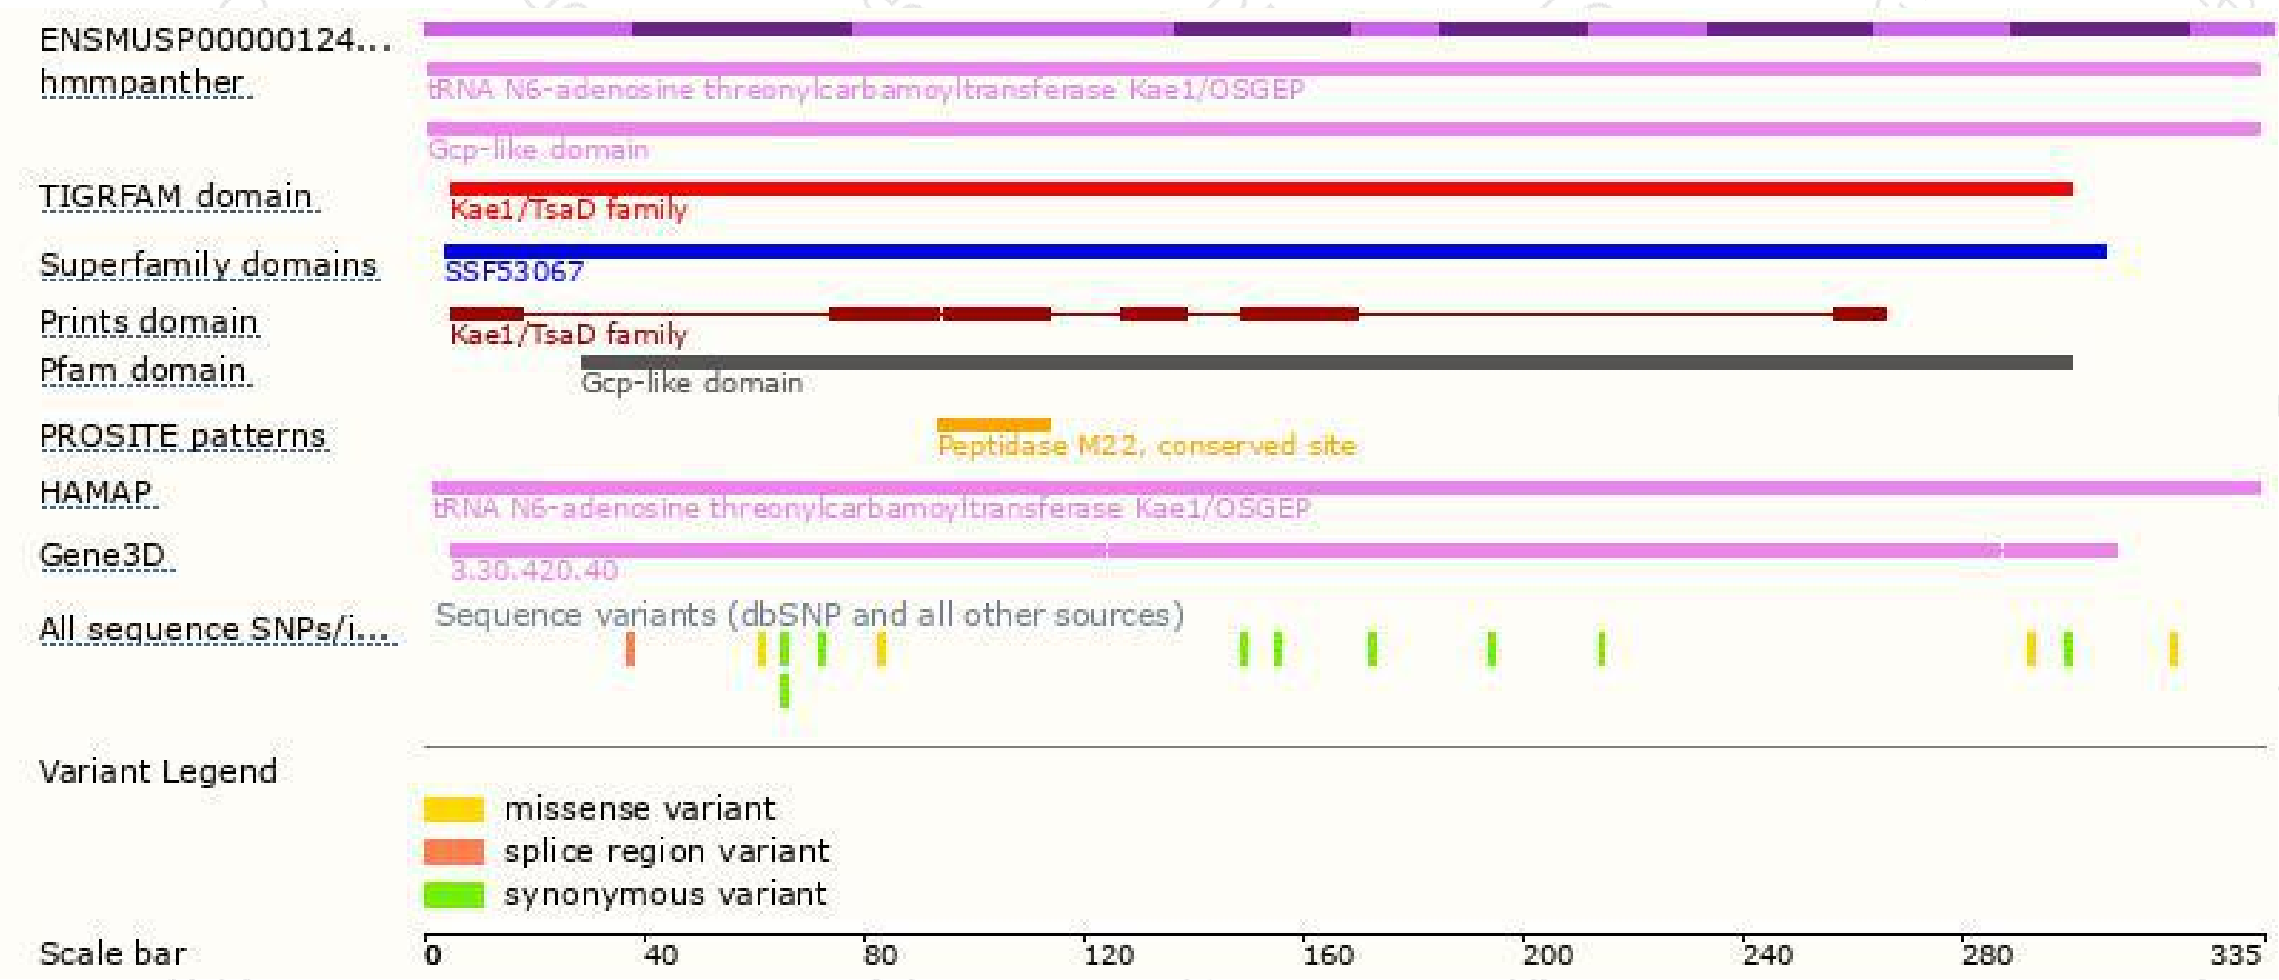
ENSMUSP00000124...
hmmpanther
tRNA N6-adenosine threonylcarbamoyltransferase Kae1/OSGEP
Gcp-like domain
TIGRFAM domain
Kae1/TsaD family
Superfamily domains
SSF53067
Prints domain
Kae1/TsaD family
Pfam domain
Gcp-like domain
PROSITE patterns
Peptidase M22, conserved site
HAMAP
tRNA N6-adenosine threonylcarbamoyltransferase Kae1/OSGEP
Gene3D
3.30.420.40
All sequence SNPs/i...
Sequence variants (dbSNP and all other sources)

Variant Legend
missense variant
splice region variant
synonymous variant

Scale bar
0 40 80 120 160 200 240 280 335